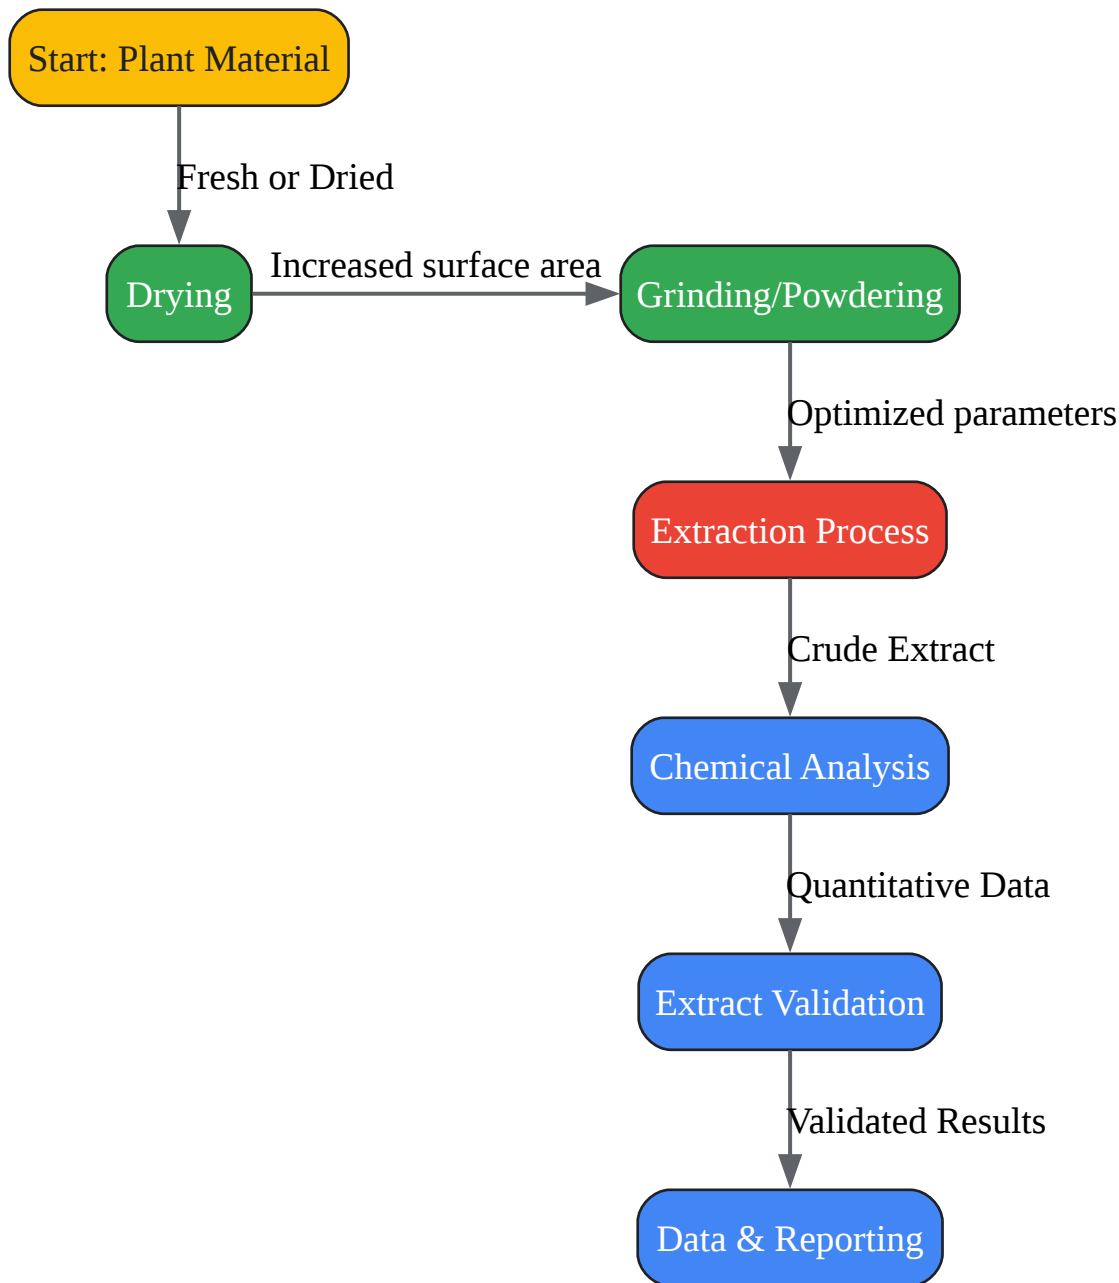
Start: Plant Material

Fresh or Dried

Drying

Increased surface area

Grinding/Powdering

Optimized parameters

Extraction Process

Crude Extract

Chemical Analysis

Quantitative Data

Extract Validation

Validated Results

Data & Reporting